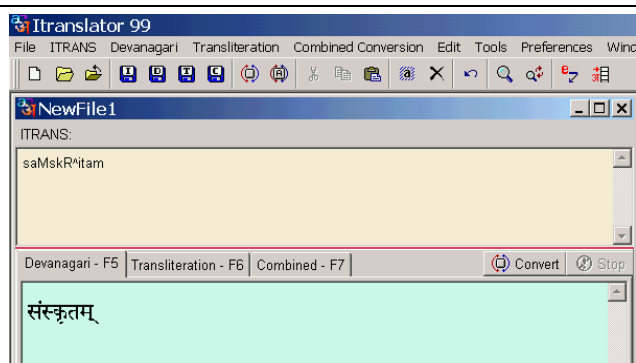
Itranslator 99
File ITRANS Devanagari Transliteration Combined Conversion Edit Tools Preferences Wind
NewFile1
ITRANS:
saMskR^itam
Devanagari - F5 Transliteration - F6 Combined - F7
Convert Stop
संस्कृतम्